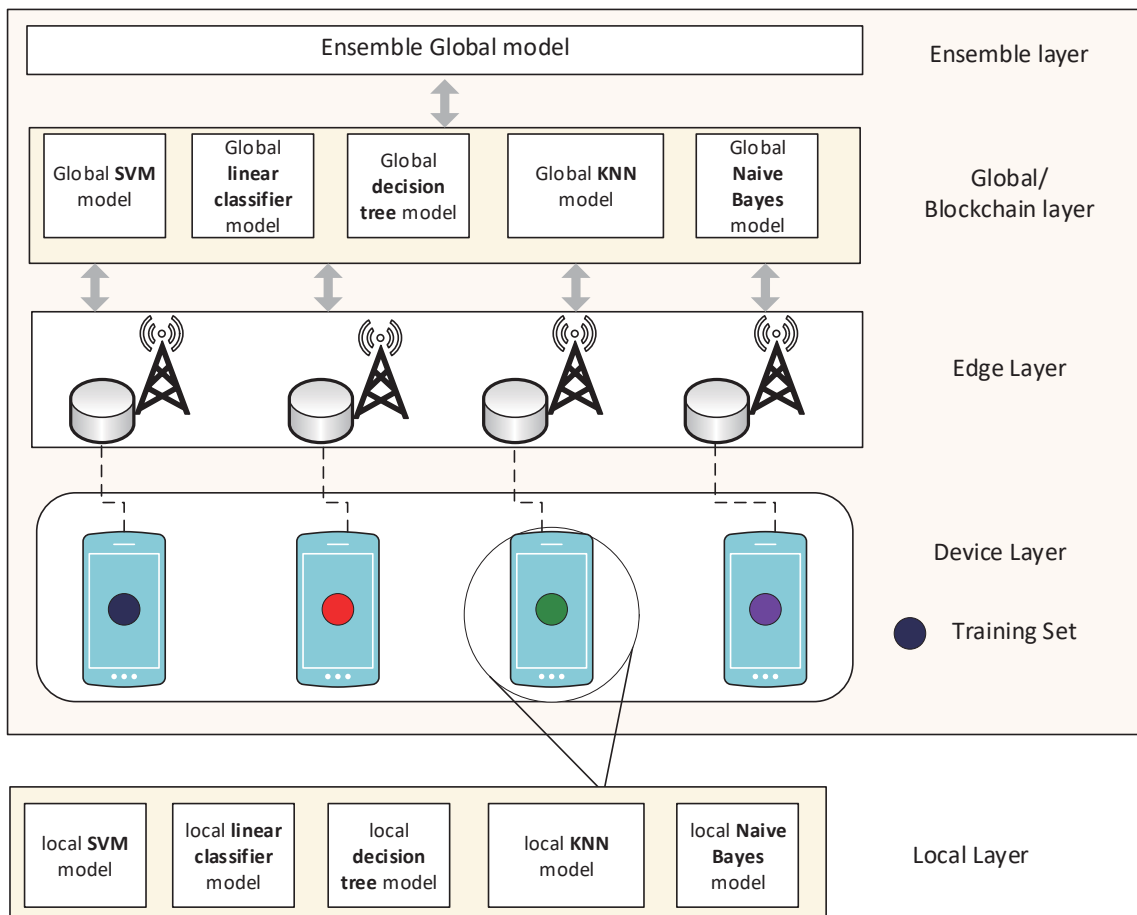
Ensemble Global model

Ensemble layer

Global SVM model

Global linear classifier model

Global decision tree model

Global KNN model

Global Naive Bayes model

Global/ Blockchain layer

Edge Layer

Device Layer

Training Set

local SVM model

local linear classifier model

local decision tree model

local KNN model

local Naive Bayes model

Local Layer